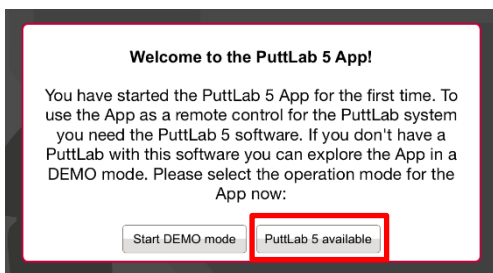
Welcome to the PuttLab 5 App!

You have started the PuttLab 5 App for the first time. To use the App as a remote control for the PuttLab system you need the PuttLab 5 software. If you don't have a PuttLab with this software you can explore the App in a DEMO mode. Please select the operation mode for the App now:

Start DEMO mode

PuttLab 5 available